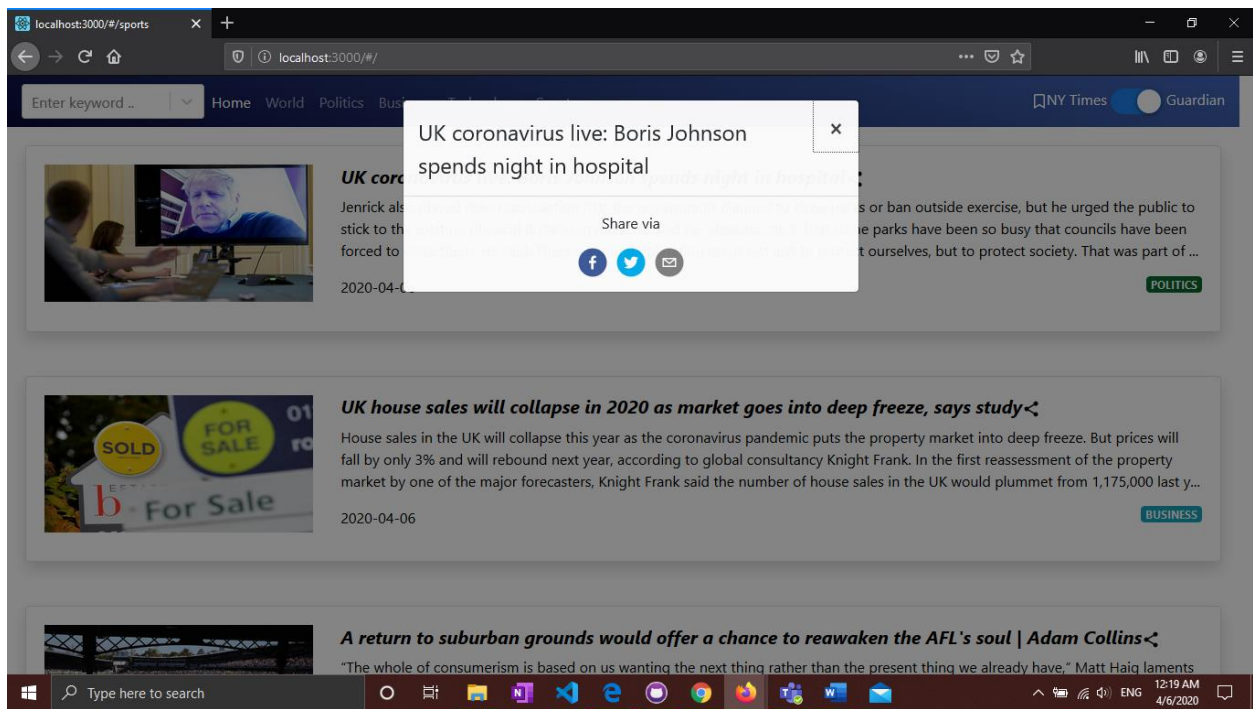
localhost:3000/#/sports

localhost:3000/#/

Enter keyword ..

Home World Politics Bus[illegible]

NY Times Guardian

UK coronavirus live: Boris Johnson spends night in hospital

×

Share via

UK coro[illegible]

Jenrick als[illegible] or ban outside exercise, but he urged the public to stick to th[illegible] e parks have been so busy that councils have been forced to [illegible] t ourselves, but to protect society. That was part of ...

2020-04-0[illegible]

POLITICS

SOLD FOR SALE For Sale

UK house sales will collapse in 2020 as market goes into deep freeze, says study

House sales in the UK will collapse this year as the coronavirus pandemic puts the property market into deep freeze. But prices will fall by only 3% and will rebound next year, according to global consultancy Knight Frank. In the first reassessment of the property market by one of the major forecasters, Knight Frank said the number of house sales in the UK would plummet from 1,175,000 last y...

2020-04-06

BUSINESS

A return to suburban grounds would offer a chance to reawaken the AFL's soul | Adam Collins

"The whole of consumerism is based on us wanting the next thing rather than the present thing we already have," Matt Haig laments

Type here to search

ENG 12:19 AM 4/6/2020